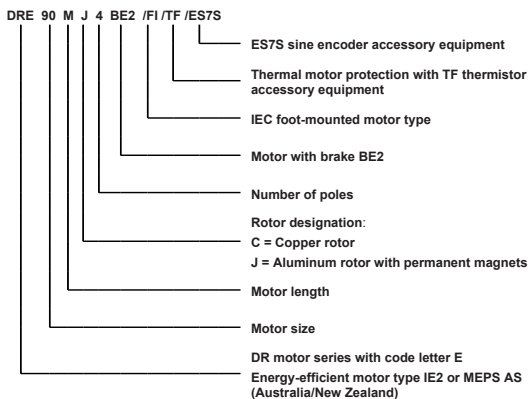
DRE 90 M J 4 BE2 /FI /TF /ES7S

ES7S sine encoder accessory equipment

Thermal motor protection with TF thermistor accessory equipment

IEC foot-mounted motor type

Motor with brake BE2

Number of poles

Rotor designation:
C = Copper rotor
J = Aluminum rotor with permanent magnets

Motor length

Motor size

DR motor series with code letter E
Energy-efficient motor type IE2 or MEPS AS (Australia/New Zealand)